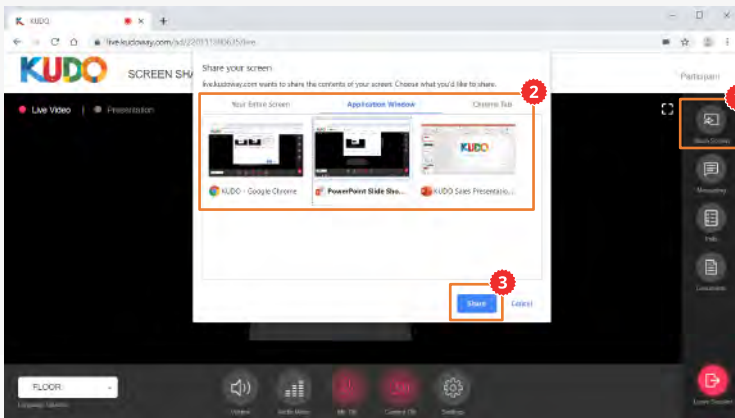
KUDO

live.kudoway.com/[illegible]

KUDO SCREEN SHA

Participant

Live Video | Presentation

Share your screen

live.kudoway.com wants to share the contents of your screen. Choose what you'd like to share.

Your Entire screen | Application Window | Chrome Tab

KUDO

KUDO - Google Chrome

PowerPoint Slide Sho...

KUDO Sales Presentatio...

2

3

Share

Cancel

Share Screen

Messaging

Info

Documents

FLOOR

Language Options

Volume

Mic Off

Camera Off

Settings

Leave Session